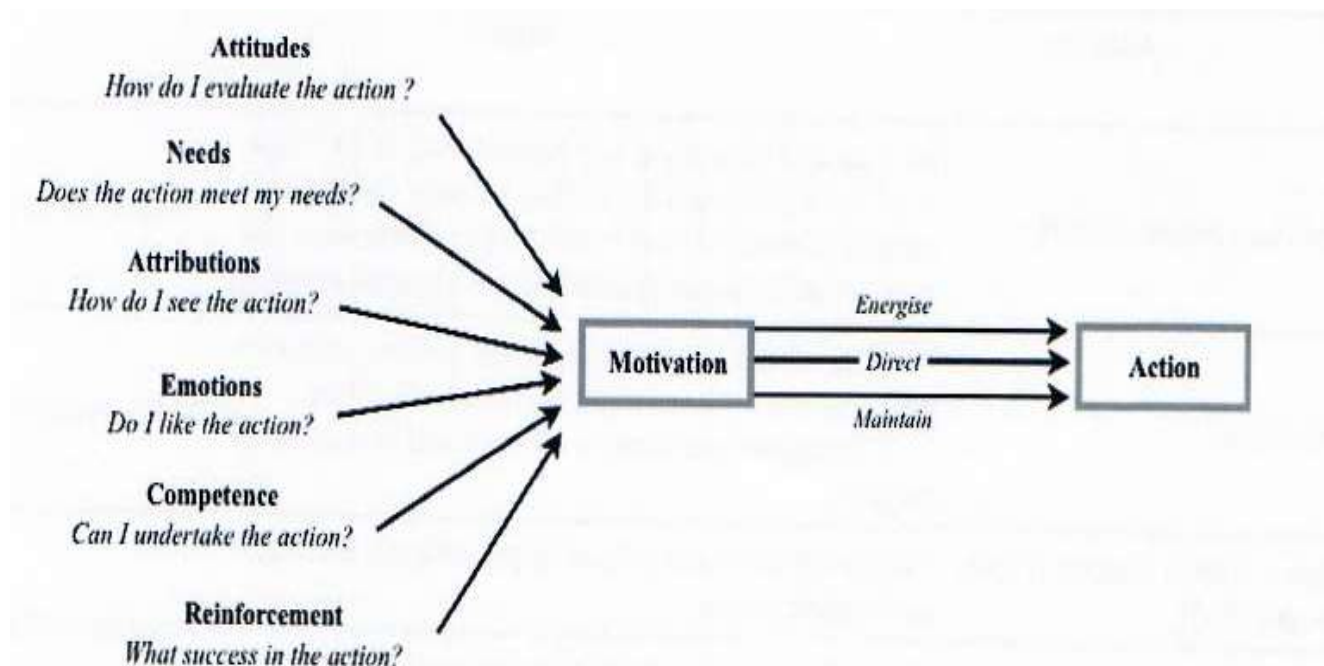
Attitudes
How do I evaluate the action ?

Needs
Does the action meet my needs?

Attributions
How do I see the action?

Emotions
Do I like the action?

Competence
Can I undertake the action?

Reinforcement
What success in the action?

Motivation

Energise

Direct

Maintain

Action